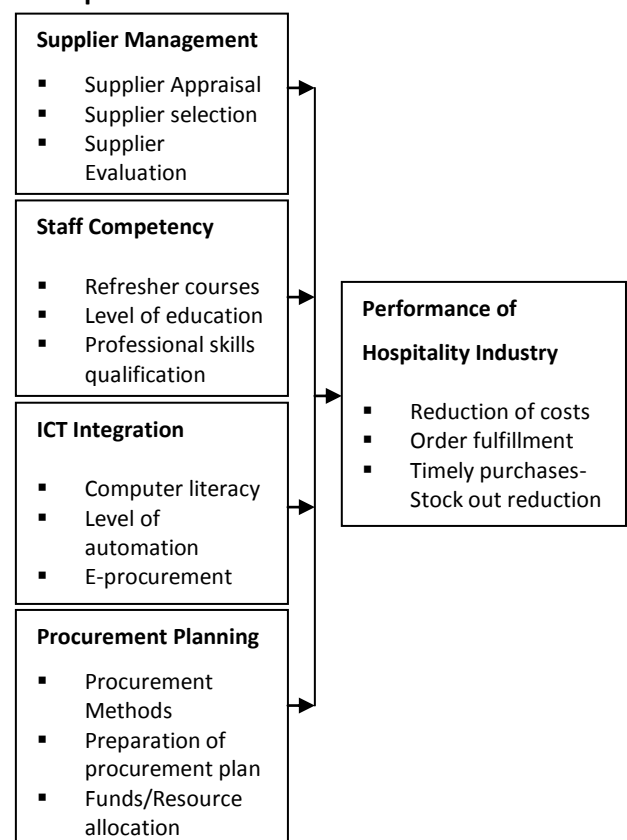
Supplier Management

- Supplier Appraisal
- Supplier selection
- Supplier Evaluation

Staff Competency

- Refresher courses
- Level of education
- Professional skills qualification

ICT Integration

- Computer literacy
- Level of automation
- E-procurement

Procurement Planning

- Procurement Methods
- Preparation of procurement plan
- Funds/Resource allocation

Performance of Hospitality Industry

- Reduction of costs
- Order fulfillment
- Timely purchases-Stock out reduction